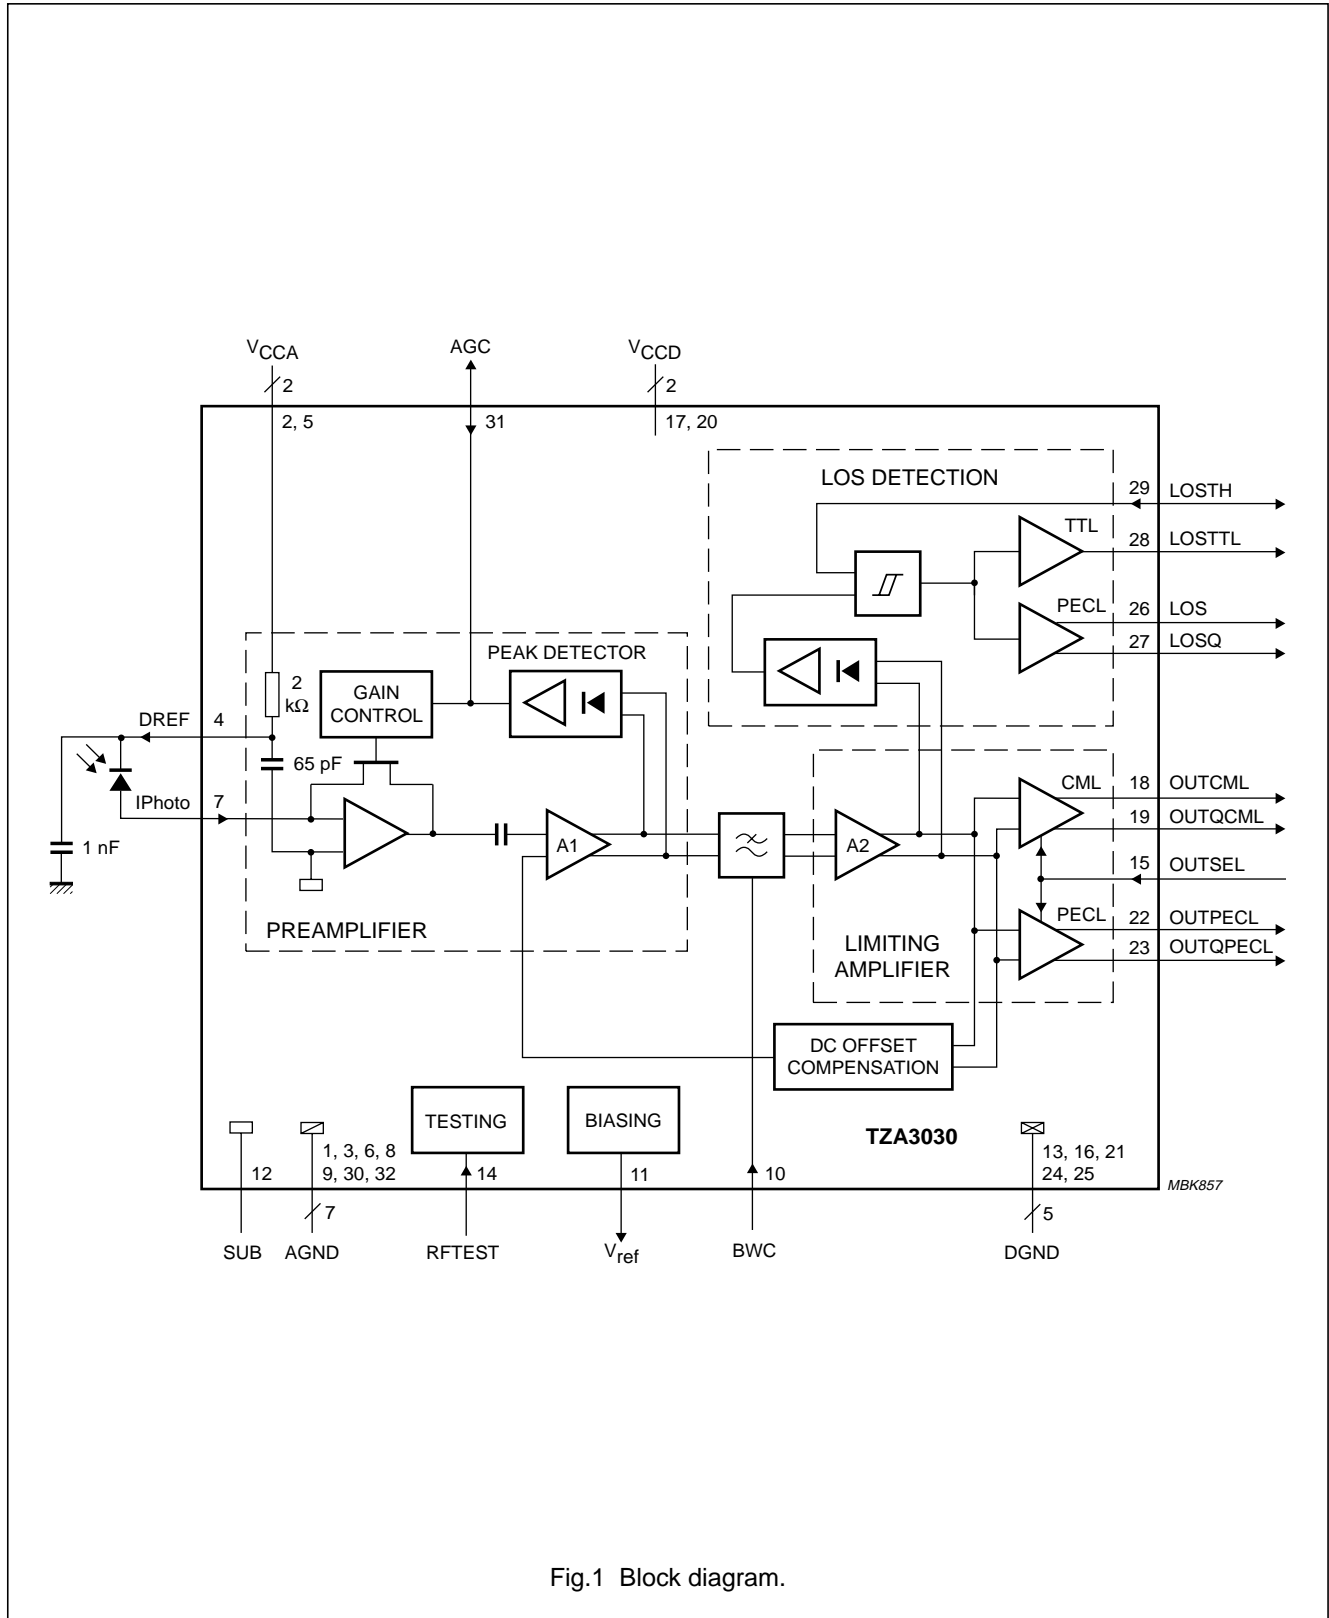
$V_{CCA}$
2
2, 5
AGC
31
$V_{CCD}$
2
17, 20

LOS DETECTION
29 LOSTH
TTL
28 LOSTTL
PECL
26 LOS
27 LOSQ

PEAK DETECTOR
2 kΩ
GAIN CONTROL
DREF 4
65 pF
IPhoto 7
1 nF
A1
PREAMPLIFIER

A2
CML
18 OUTCML
19 OUTQCML
15 OUTSEL
PECL
22 OUTPECL
23 OUTQPECL
LIMITING AMPLIFIER

DC OFFSET COMPENSATION

TESTING
BIASING
TZA3030

12
1, 3, 6, 8
9, 30, 32
7
14
11
10
13, 16, 21
24, 25
5
MBK857

SUB
AGND
RFTEST
$V_{ref}$
BWC
DGND

Fig.1 Block diagram.